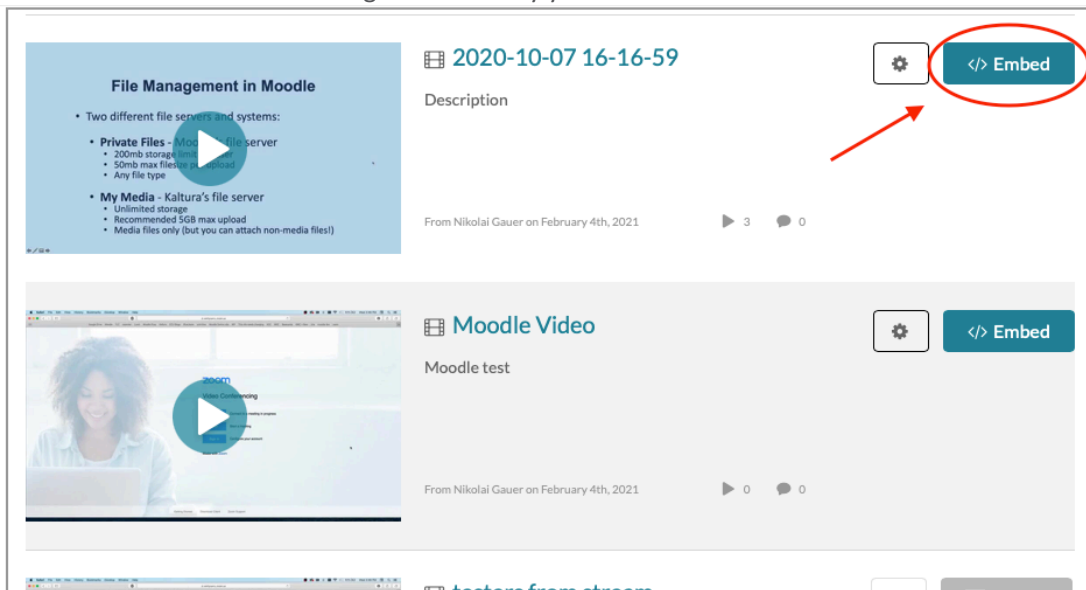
File Management in Moodle

• Two different file servers and systems:

• Private Files - Moodle's file server
• 200mb storage limit per user
• 50mb max filesize per upload
• Any file type

• My Media - Kaltura's file server
• Unlimited storage
• Recommended 5GB max upload
• Media files only (but you can attach non-media files!)

2020-10-07 16-16-59

Description

From Nikolai Gauer on February 4th, 2021

3 0

</> Embed

zoom

Video Conferencing

Moodle Video

Moodle test

From Nikolai Gauer on February 4th, 2021

0 0

</> Embed

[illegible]